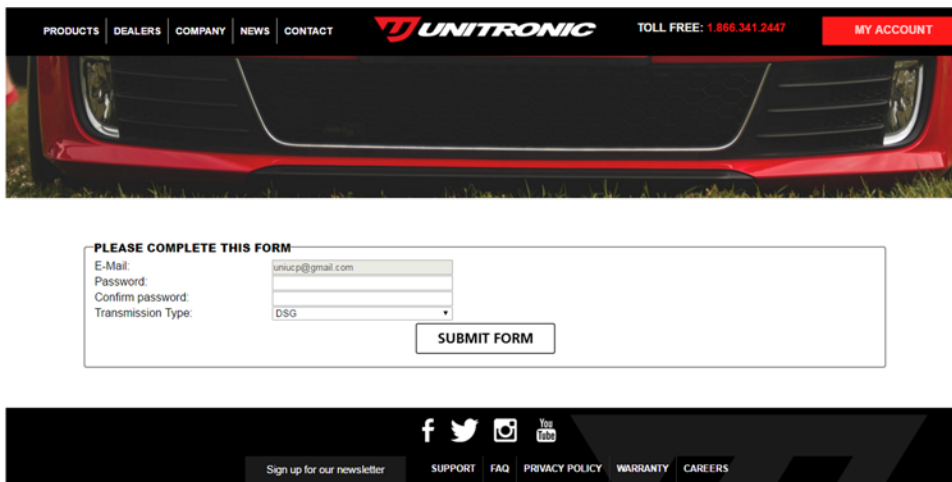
PRODUCTS | DEALERS | COMPANY | NEWS | CONTACT

UNITRONIC

TOLL FREE: 1.866.341.2447

MY ACCOUNT

PLEASE COMPLETE THIS FORM

E-Mail: uniucp@gmail.com
Password:
Confirm password:
Transmission Type: DSG

SUBMIT FORM

You Tube

Sign up for our newsletter

SUPPORT | FAQ | PRIVACY POLICY | WARRANTY | CAREERS